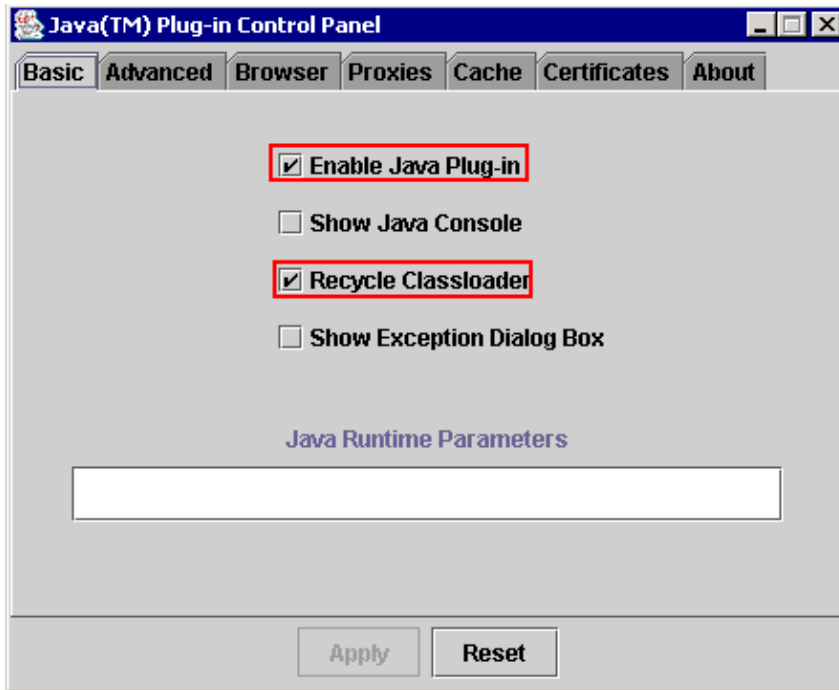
Java(TM) Plug-in Control Panel

Basic | Advanced | Browser | Proxies | Cache | Certificates | About

Enable Java Plug-in

Show Java Console

Recycle Classloader

Show Exception Dialog Box

Java Runtime Parameters

Apply | Reset